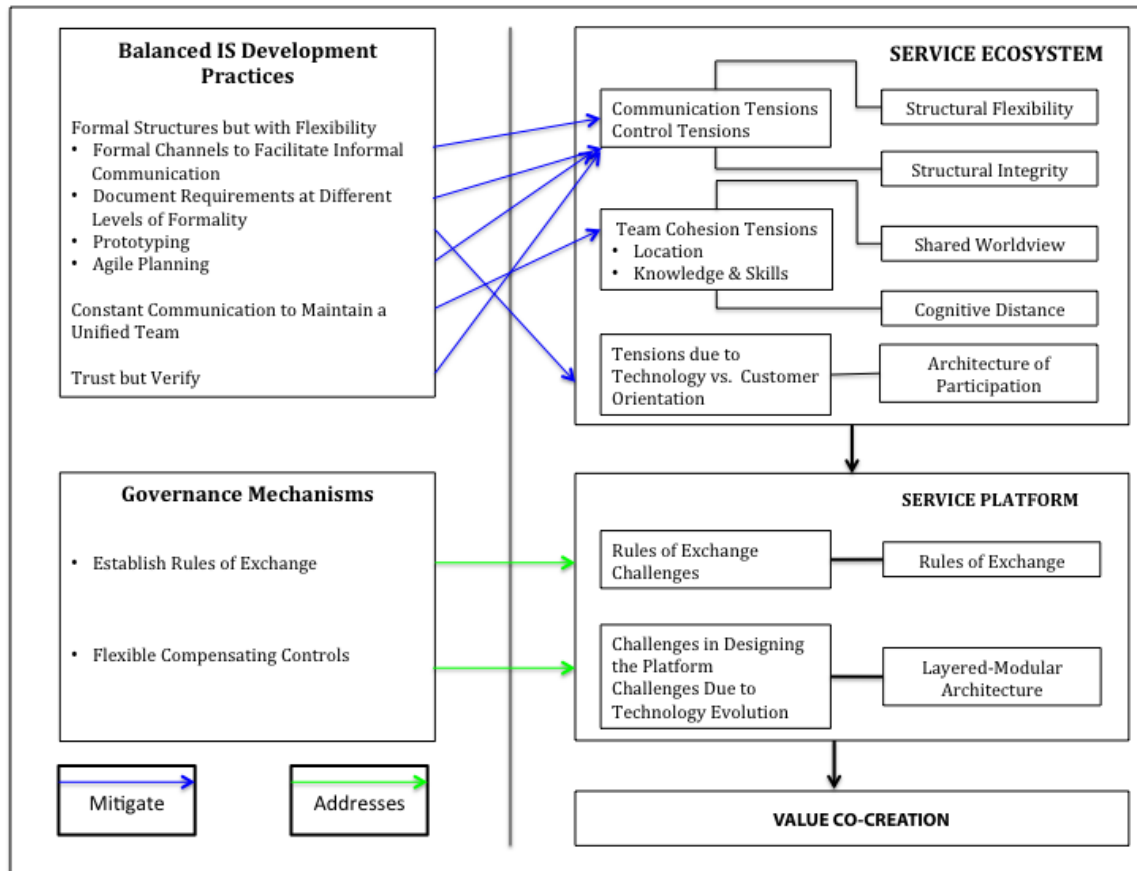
Balanced IS Development Practices

Formal Structures but with Flexibility
• Formal Channels to Facilitate Informal Communication
• Document Requirements at Different Levels of Formality
• Prototyping
• Agile Planning

Constant Communication to Maintain a Unified Team

Trust but Verify

SERVICE ECOSYSTEM

Communication Tensions
Control Tensions

Structural Flexibility

Structural Integrity

Team Cohesion Tensions
• Location
• Knowledge & Skills

Shared Worldview

Cognitive Distance

Tensions due to Technology vs. Customer Orientation

Architecture of Participation

Governance Mechanisms

• Establish Rules of Exchange

• Flexible Compensating Controls

SERVICE PLATFORM

Rules of Exchange Challenges

Rules of Exchange

Challenges in Designing the Platform
Challenges Due to Technology Evolution

Layered-Modular Architecture

Mitigate

Addresses

VALUE CO-CREATION